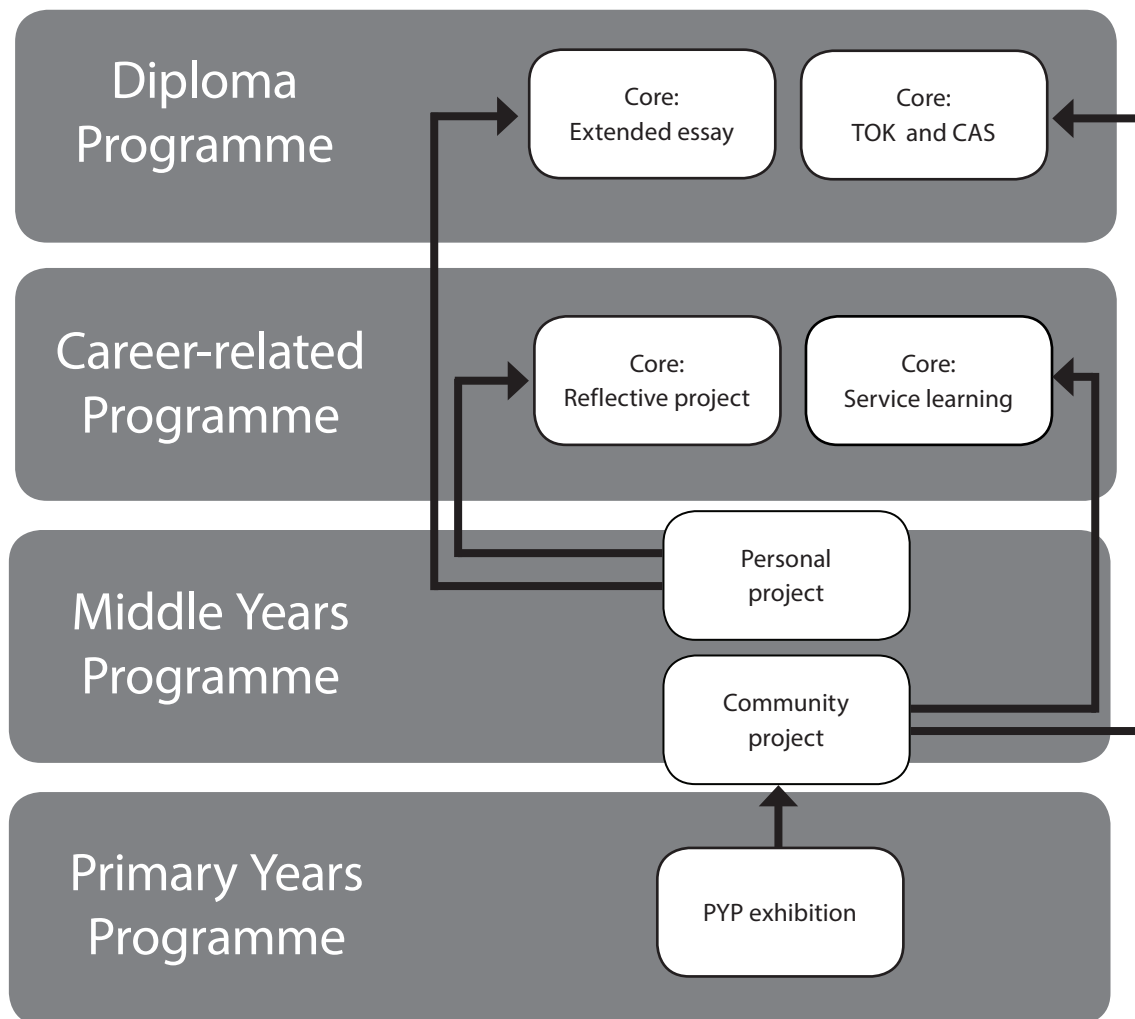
Diploma Programme

Core:
Extended essay

Core:
TOK and CAS

Career-related Programme

Core:
Reflective project

Core:
Service learning

Middle Years Programme

Personal project

Community project

Primary Years Programme

PYP exhibition